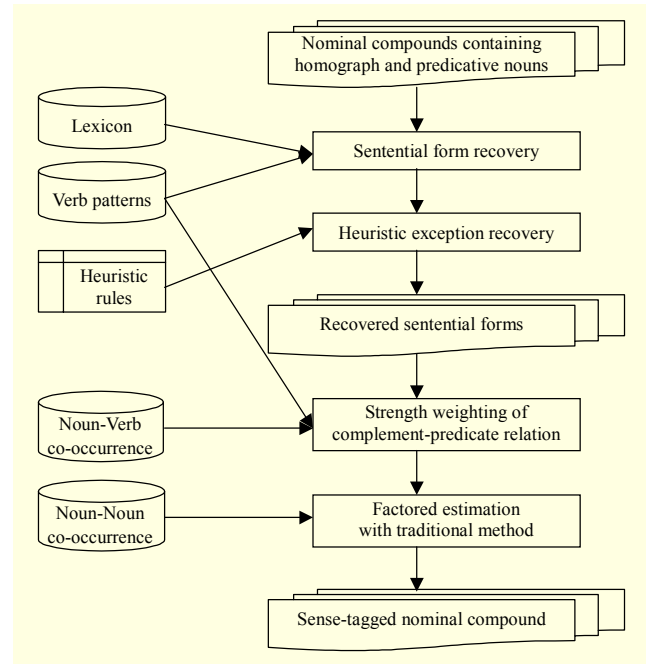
Nominal compounds containing homograph and predicative nouns

Lexicon

Verb patterns

Sentential form recovery

Heuristic exception recovery

Heuristic rules

Recovered sentential forms

Noun-Verb co-occurrence

Strength weighting of complement-predicate relation

Noun-Noun co-occurrence

Factored estimation with traditional method

Sense-tagged nominal compound